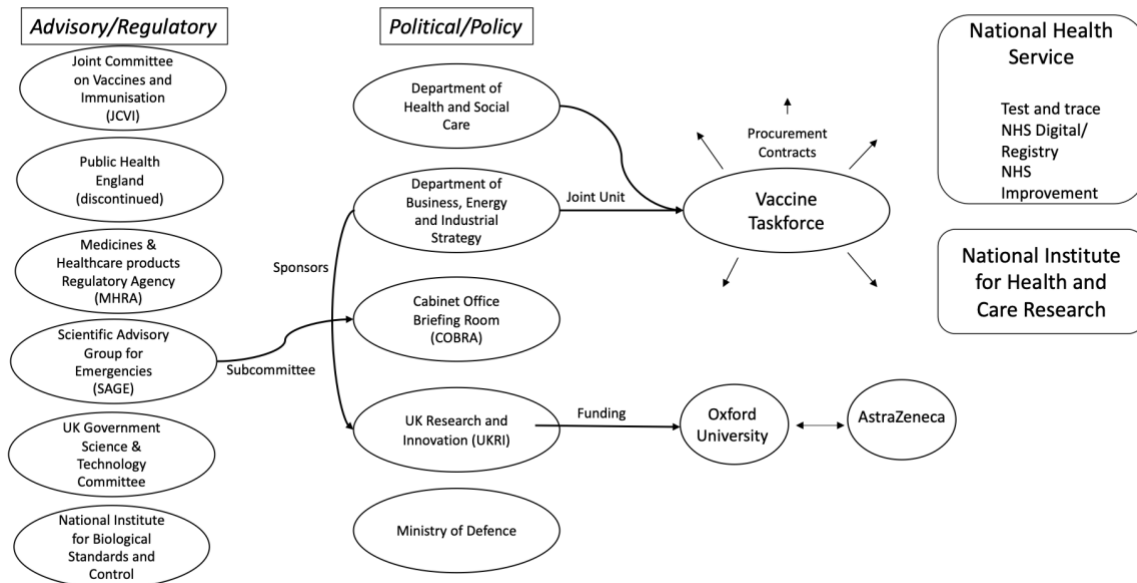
Advisory/Regulatory

Joint Committee on Vaccines and Immunisation (JCVI)

Public Health England (discontinued)

Medicines & Healthcare products Regulatory Agency (MHRA)

Scientific Advisory Group for Emergencies (SAGE)

UK Government Science & Technology Committee

National Institute for Biological Standards and Control

Political/Policy

Department of Health and Social Care

Department of Business, Energy and Industrial Strategy

Cabinet Office Briefing Room (COBRA)

UK Research and Innovation (UKRI)

Ministry of Defence

Sponsors

Subcommittee

Joint Unit

Funding

Procurement Contracts

Vaccine Taskforce

Oxford University

AstraZeneca

National Health Service

Test and trace
NHS Digital/ Registry
NHS Improvement

National Institute for Health and Care Research